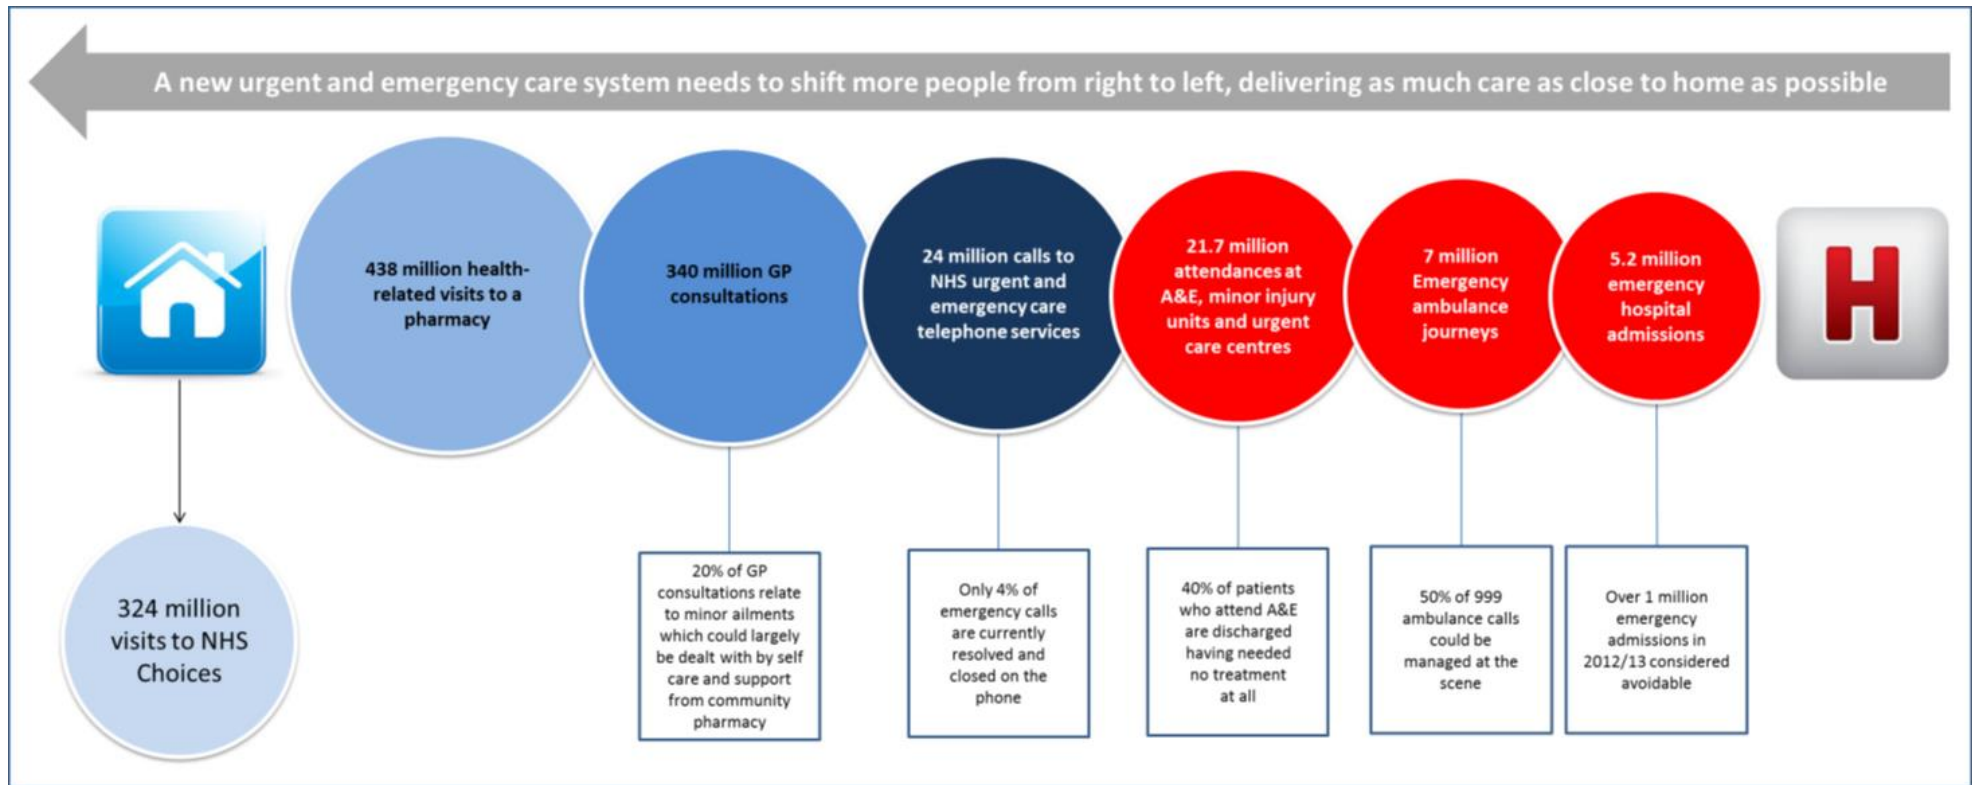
A new urgent and emergency care system needs to shift more people from right to left, delivering as much care as close to home as possible

438 million health-related visits to a pharmacy

340 million GP consultations

24 million calls to NHS urgent and emergency care telephone services

21.7 million attendances at A&E, minor injury units and urgent care centres

7 million Emergency ambulance journeys

5.2 million emergency hospital admissions

H

324 million visits to NHS Choices

20% of GP consultations relate to minor ailments which could largely be dealt with by self care and support from community pharmacy

Only 4% of emergency calls are currently resolved and closed on the phone

40% of patients who attend A&E are discharged having needed no treatment at all

50% of 999 ambulance calls could be managed at the scene

Over 1 million emergency admissions in 2012/13 considered avoidable